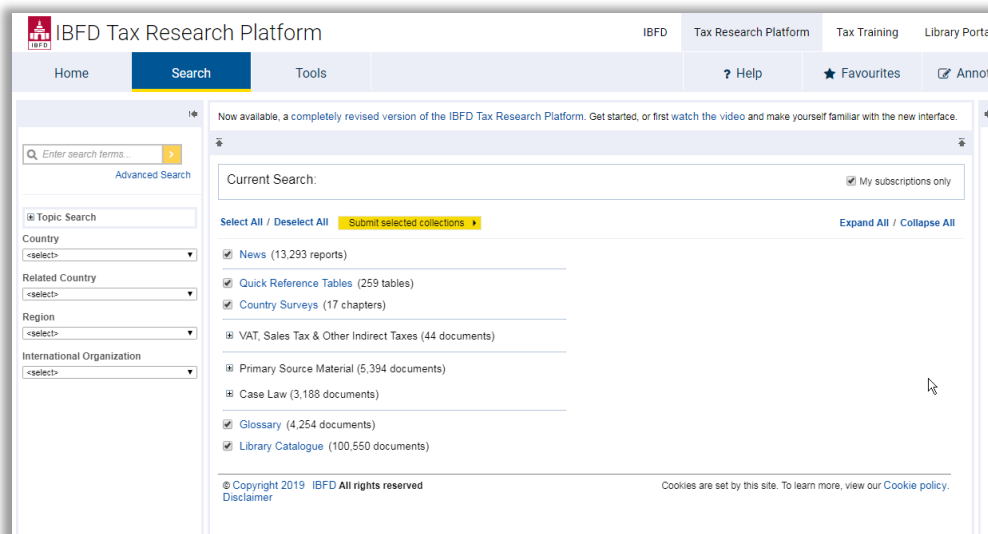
IBFD IBFD Tax Research Platform

IBFD Tax Research Platform Tax Training Library Porta

Home Search Tools ? Help Favourites Annot

Now available, a completely revised version of the IBFD Tax Research Platform. Get started, or first watch the video and make yourself familiar with the new interface.

Enter search terms...

Advanced Search

Topic Search

Country
<select>

Related Country
<select>

Region
<select>

International Organization
<select>

Current Search:

My subscriptions only

Select All / Deselect All Submit selected collections

Expand All / Collapse All

News (13,293 reports)

Quick Reference Tables (259 tables)

Country Surveys (17 chapters)

VAT, Sales Tax & Other Indirect Taxes (44 documents)

Primary Source Material (5,394 documents)

Case Law (3,188 documents)

Glossary (4,254 documents)

Library Catalogue (100,550 documents)

© Copyright 2019 IBFD All rights reserved
Disclaimer

Cookies are set by this site. To learn more, view our Cookie policy.